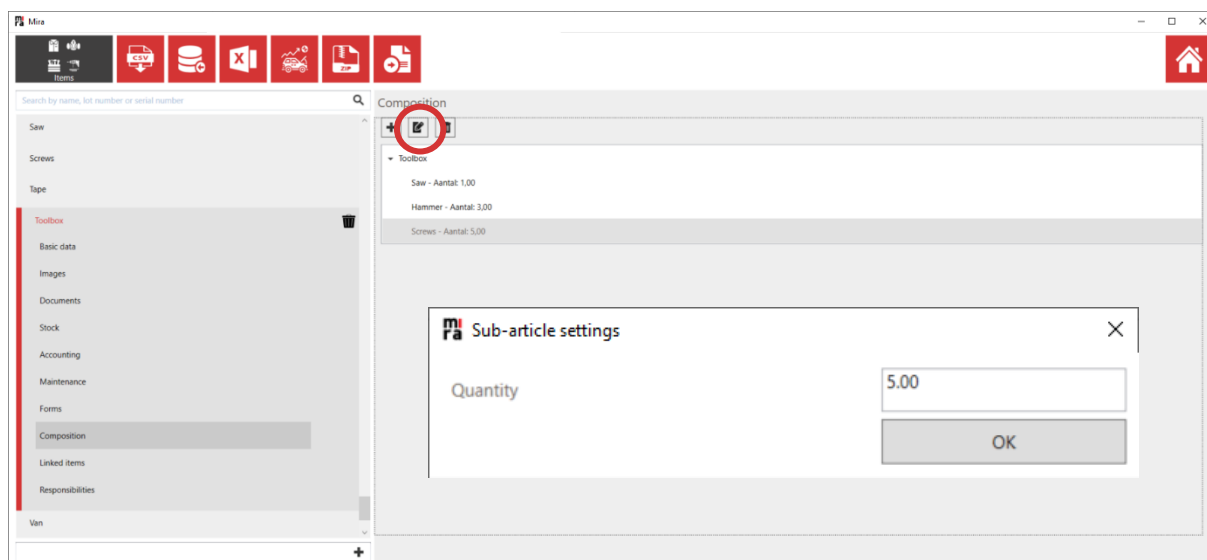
Mira

Items

CSV

ZIP

Search by name, lot number or serial number

Saw

Screws

Tape

Toolbox

Basic data

Images

Documents

Stock

Accounting

Maintenance

Forms

Composition

Linked items

Responsibilities

Van

Composition

Toolbox

Saw - Aantal: 1,00

Hammer - Aantal: 3,00

Screws - Aantal: 5,00

Sub-article settings

Quantity

5.00

OK